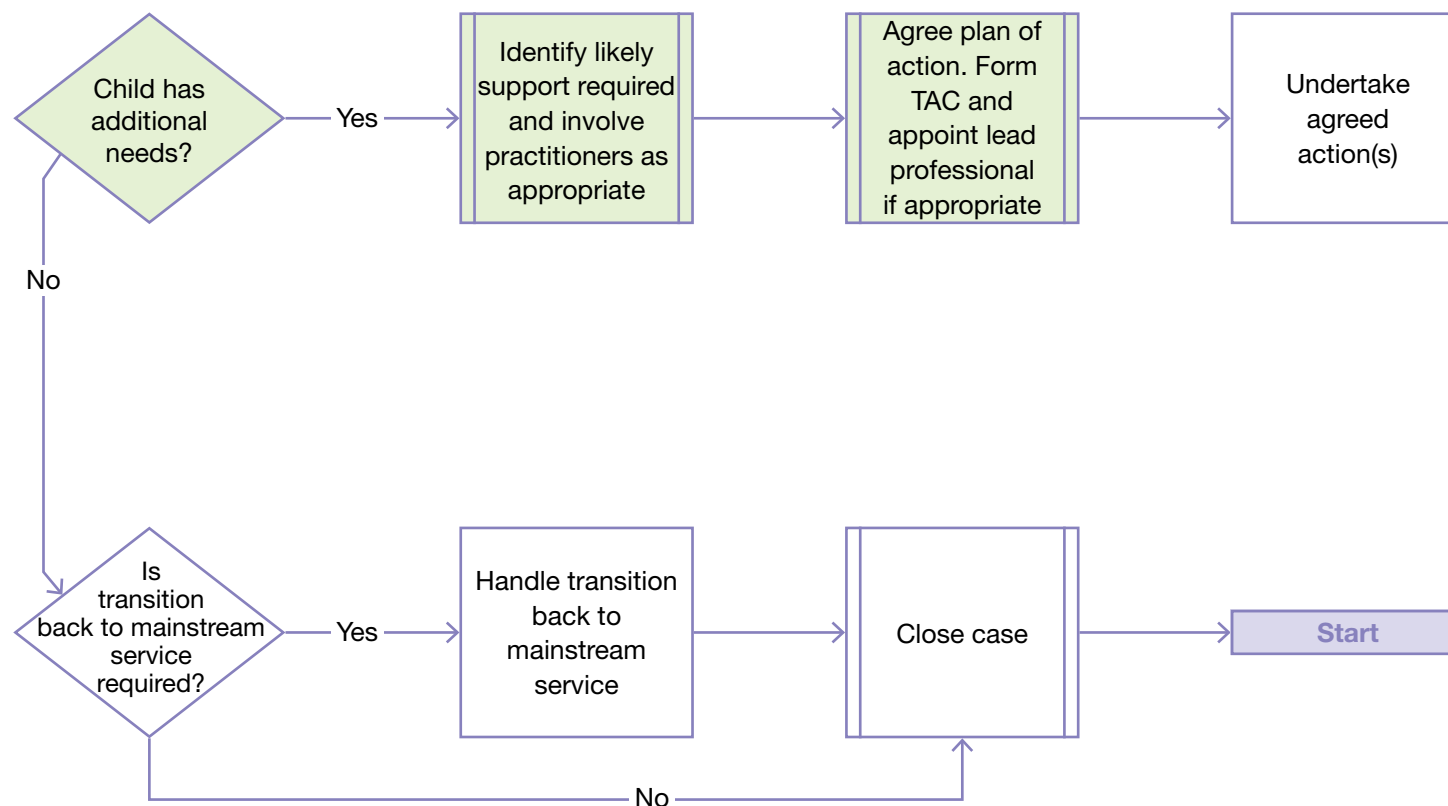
Child has additional needs?

Yes

Identify likely support required and involve practitioners as appropriate

Agree plan of action. Form TAC and appoint lead professional if appropriate

Undertake agreed action(s)

No

Is transition back to mainstream service required?

Yes

Handle transition back to mainstream service

Close case

Start

No